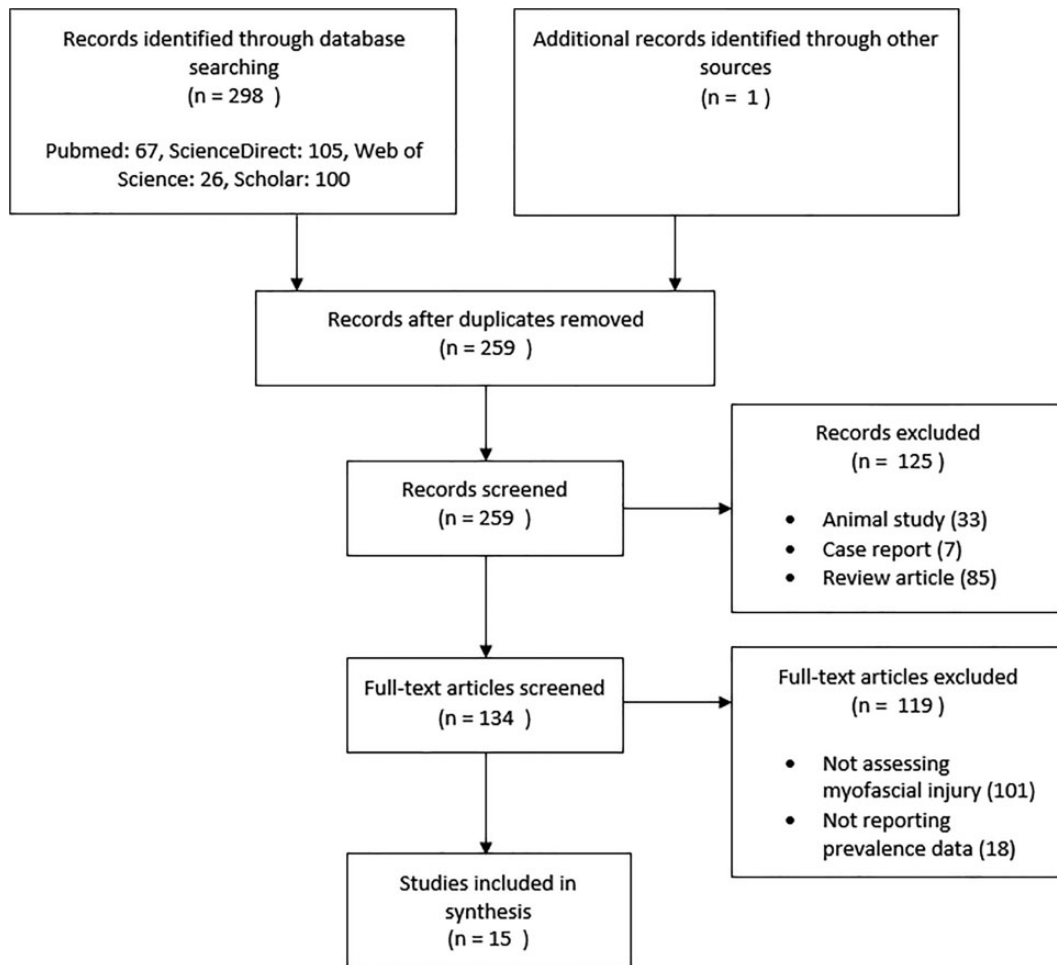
Records identified through database searching
(n = 298 )

Pubmed: 67, ScienceDirect: 105, Web of Science: 26, Scholar: 100

Additional records identified through other sources
(n = 1 )

Records after duplicates removed
(n = 259 )

Records screened
(n = 259 )

Records excluded
(n = 125 )

- Animal study (33)
- Case report (7)
- Review article (85)

Full-text articles screened
(n = 134 )

Full-text articles excluded
(n = 119 )

- Not assessing myofascial injury (101)
- Not reporting prevalence data (18)

Studies included in synthesis
(n = 15 )